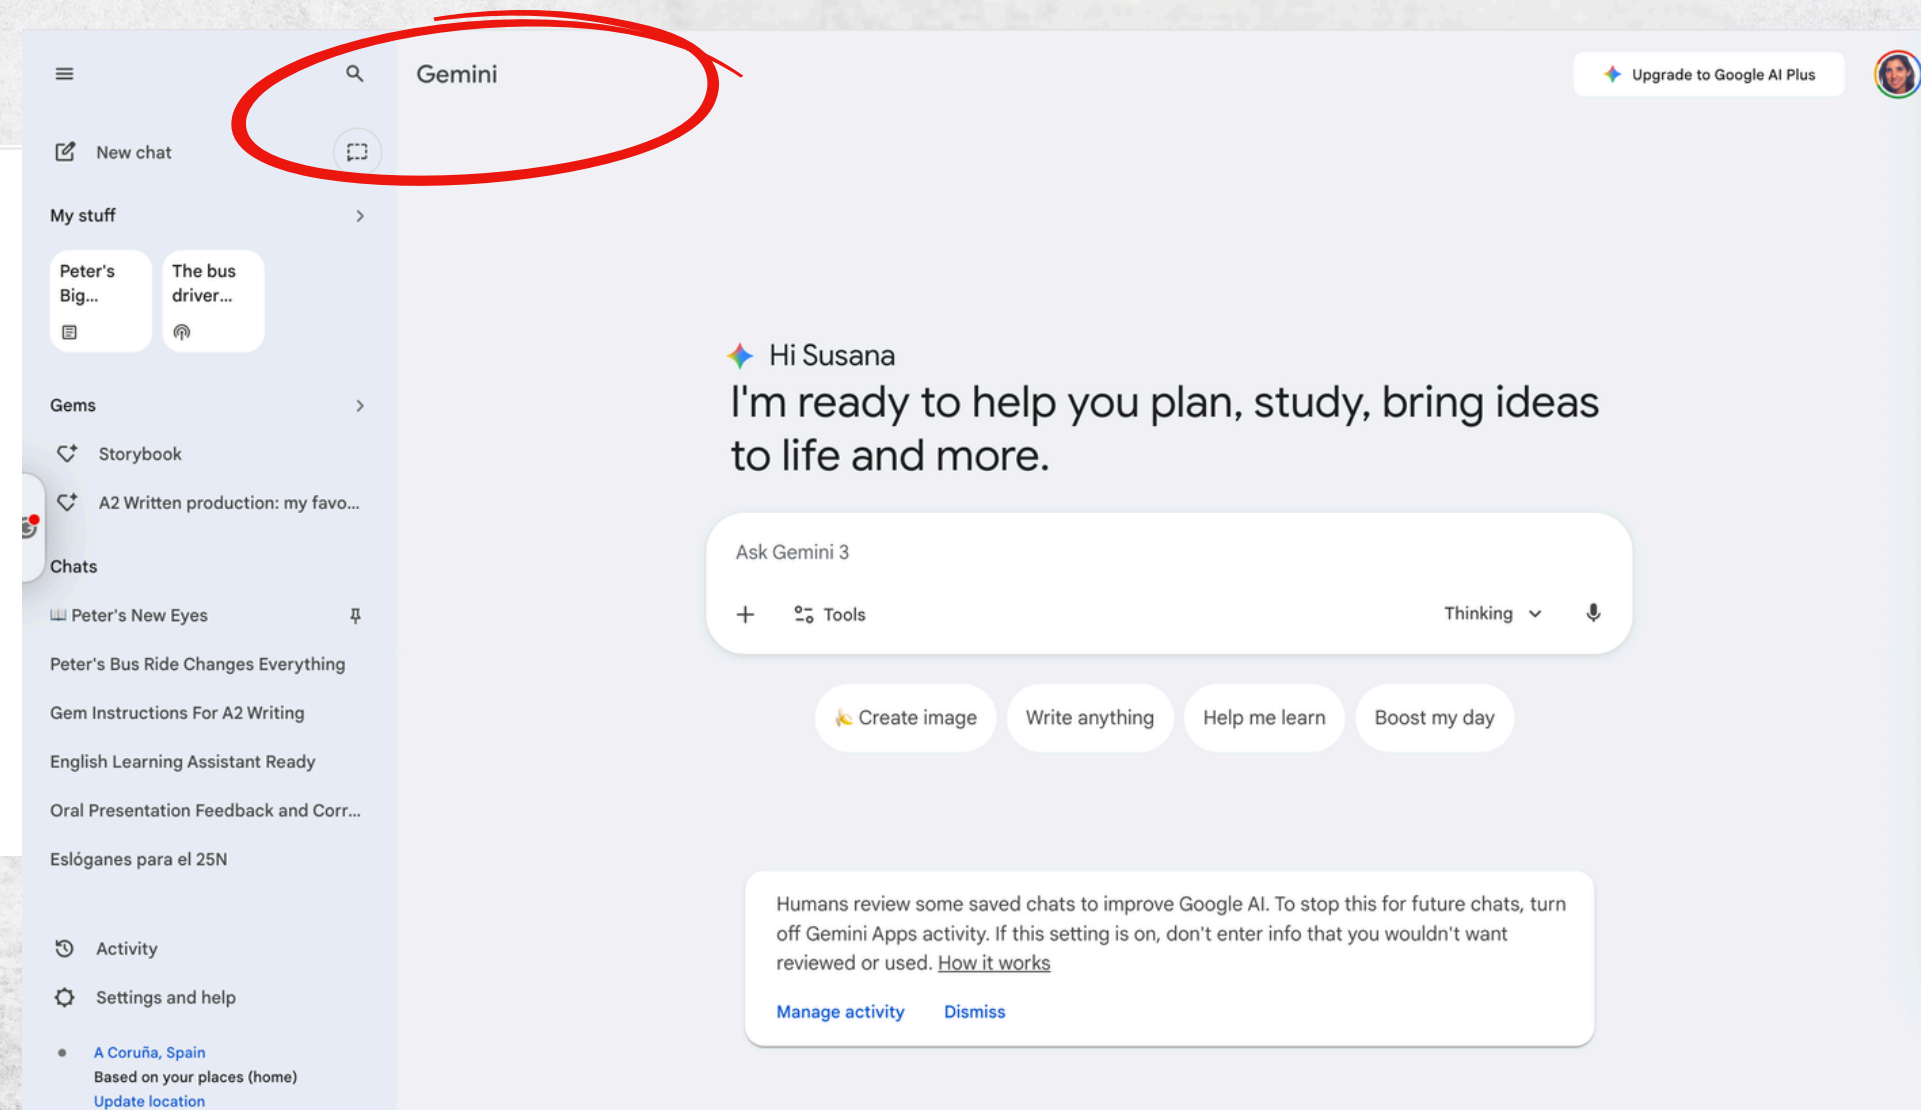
Gemini

Upgrade to Google AI Plus

New chat

My stuff

Peter's Big...

The bus driver...

Gems

Storybook

A2 Written production: my favo...

Chats

Peter's New Eyes

Peter's Bus Ride Changes Everything

Gem Instructions For A2 Writing

English Learning Assistant Ready

Oral Presentation Feedback and Corr...

Eslóganes para el 25N

Activity

Settings and help

A Coruña, Spain
Based on your places (home)
Update location

Hi Susana
I'm ready to help you plan, study, bring ideas to life and more.

Ask Gemini 3

Tools

Thinking

Create image

Write anything

Help me learn

Boost my day

Humans review some saved chats to improve Google AI. To stop this for future chats, turn off Gemini Apps activity. If this setting is on, don't enter info that you wouldn't want reviewed or used. How it works

Manage activity

Dismiss